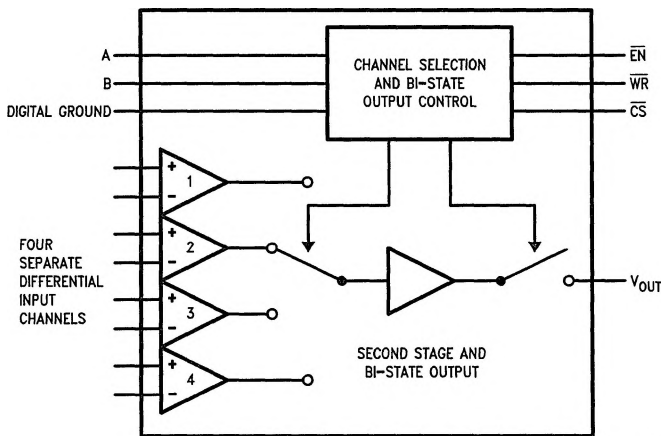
A
B
DIGITAL GROUND

CHANNEL SELECTION AND BI-STATE OUTPUT CONTROL

$\overline{EN}$
$\overline{WR}$
$\overline{CS}$

+
1
−
+
2
−
+
3
−
+
4
−

FOUR SEPARATE DIFFERENTIAL INPUT CHANNELS

$V_{OUT}$

SECOND STAGE AND BI-STATE OUTPUT